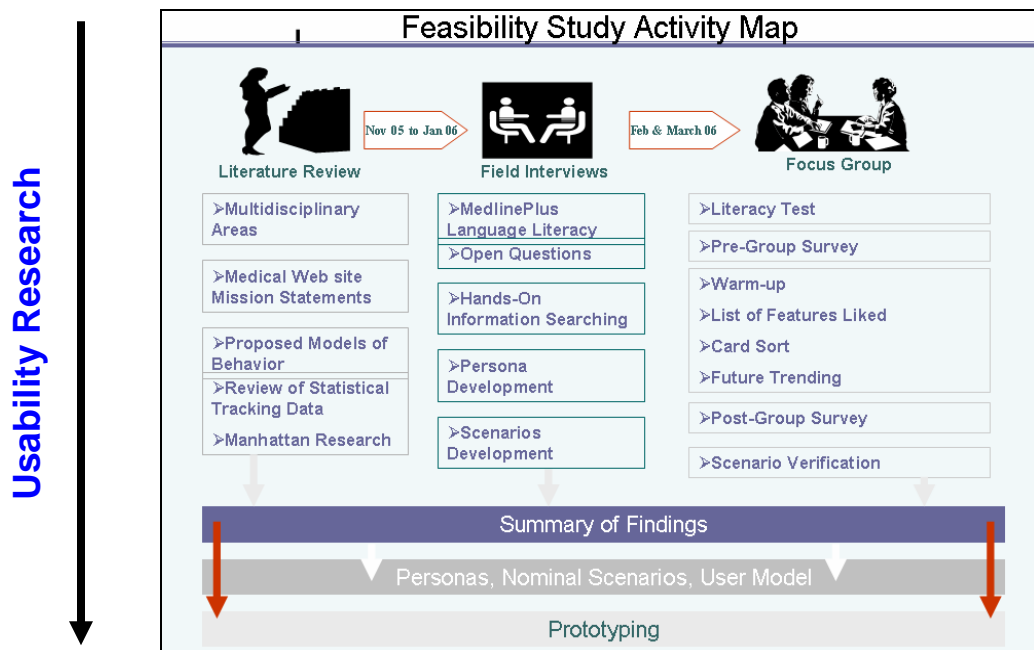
Usability Research

Feasibility Study Activity Map

Literature Review

Nov 05 to Jan 06

Field Interviews

Feb & March 06

Focus Group

➢Multidisciplinary Areas

➢Medical Web site Mission Statements

➢Proposed Models of Behavior

➢Review of Statistical Tracking Data

➢Manhattan Research

➢MedlinePlus Language Literacy

➢Open Questions

➢Hands-On Information Searching

➢Persona Development

➢Scenarios Development

➢Literacy Test

➢Pre-Group Survey

➢Warm-up

➢List of Features Liked

➢Card Sort

➢Future Trending

➢Post-Group Survey

➢Scenario Verification

Summary of Findings

Personas, Nominal Scenarios, User Model

Prototyping